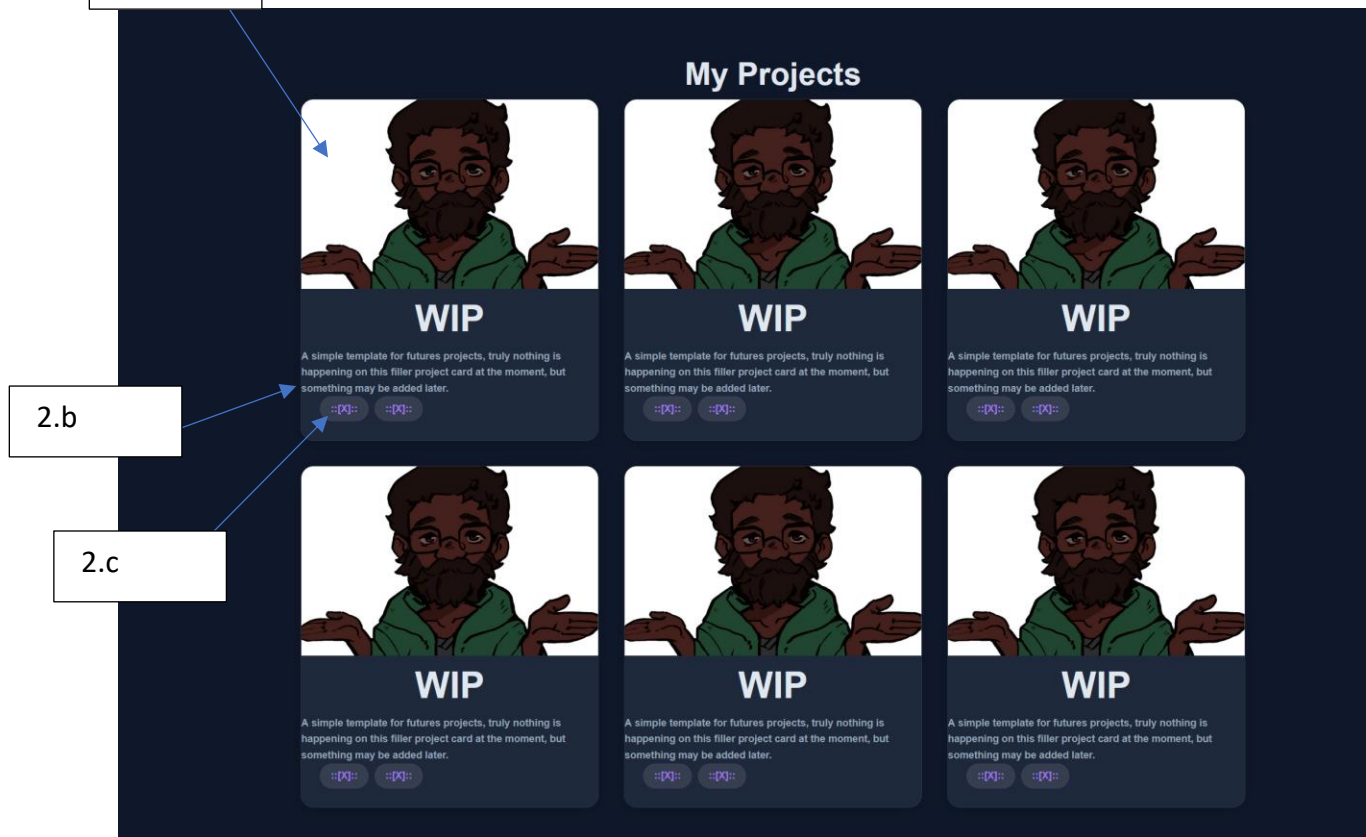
My Projects

WIP

A simple template for futures projects, truly nothing is happening on this filler project card at the moment, but something may be added later.

::[X]:: ::[X]::

WIP

A simple template for futures projects, truly nothing is happening on this filler project card at the moment, but something may be added later.

::[X]:: ::[X]::

WIP

A simple template for futures projects, truly nothing is happening on this filler project card at the moment, but something may be added later.

::[X]:: ::[X]::

2.b

2.c

WIP

A simple template for futures projects, truly nothing is happening on this filler project card at the moment, but something may be added later.

::[X]:: ::[X]::

WIP

A simple template for futures projects, truly nothing is happening on this filler project card at the moment, but something may be added later.

::[X]:: ::[X]::

WIP

A simple template for futures projects, truly nothing is happening on this filler project card at the moment, but something may be added later.

::[X]:: ::[X]::